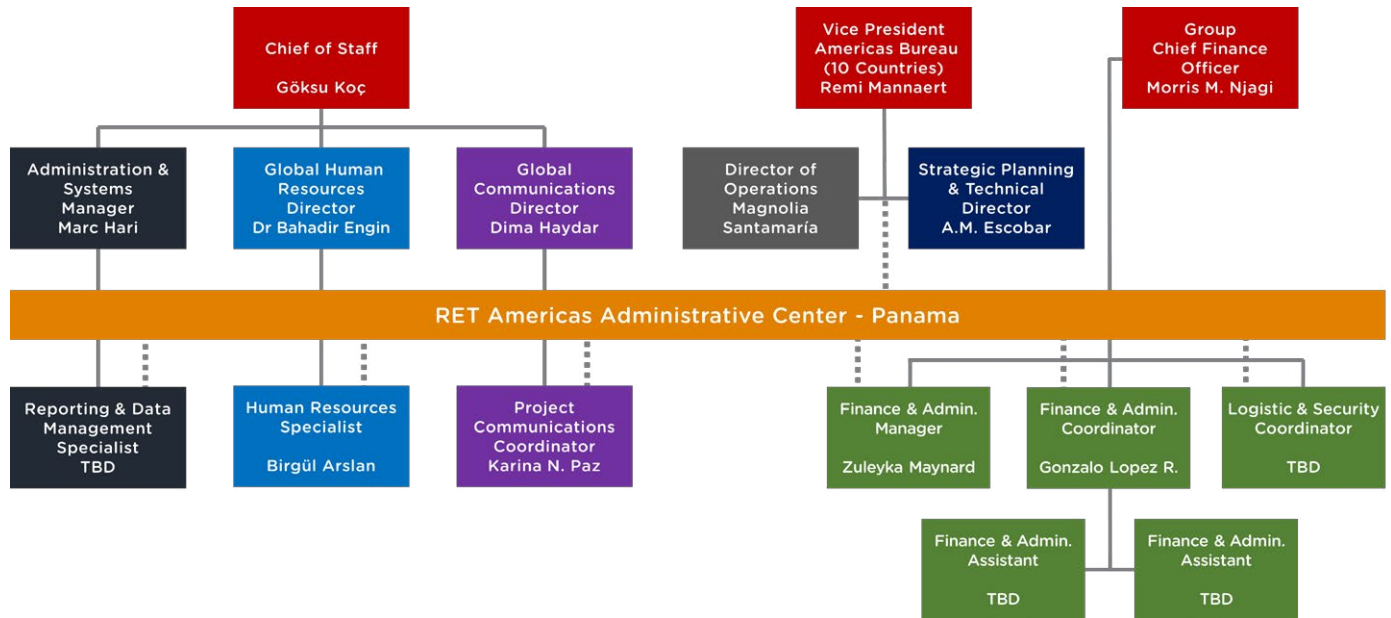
Chief of Staff

Göksu Koç

Vice President Americas Bureau (10 Countries) Remi Mannaert

Group Chief Finance Officer Morris M. Njagi

Administration & Systems Manager Marc Hari

Global Human Resources Director Dr Bahadir Engin

Global Communications Director Dima Haydar

Director of Operations Magnolia Santamaría

Strategic Planning & Technical Director A.M. Escobar

RET Americas Administrative Center - Panama

Reporting & Data Management Specialist TBD

Human Resources Specialist

Birgül Arslan

Project Communications Coordinator Karina N. Paz

Finance & Admin. Manager

Zuleyka Maynard

Finance & Admin. Coordinator

Gonzalo Lopez R.

Logistic & Security Coordinator

TBD

Finance & Admin. Assistant

TBD

Finance & Admin. Assistant

TBD